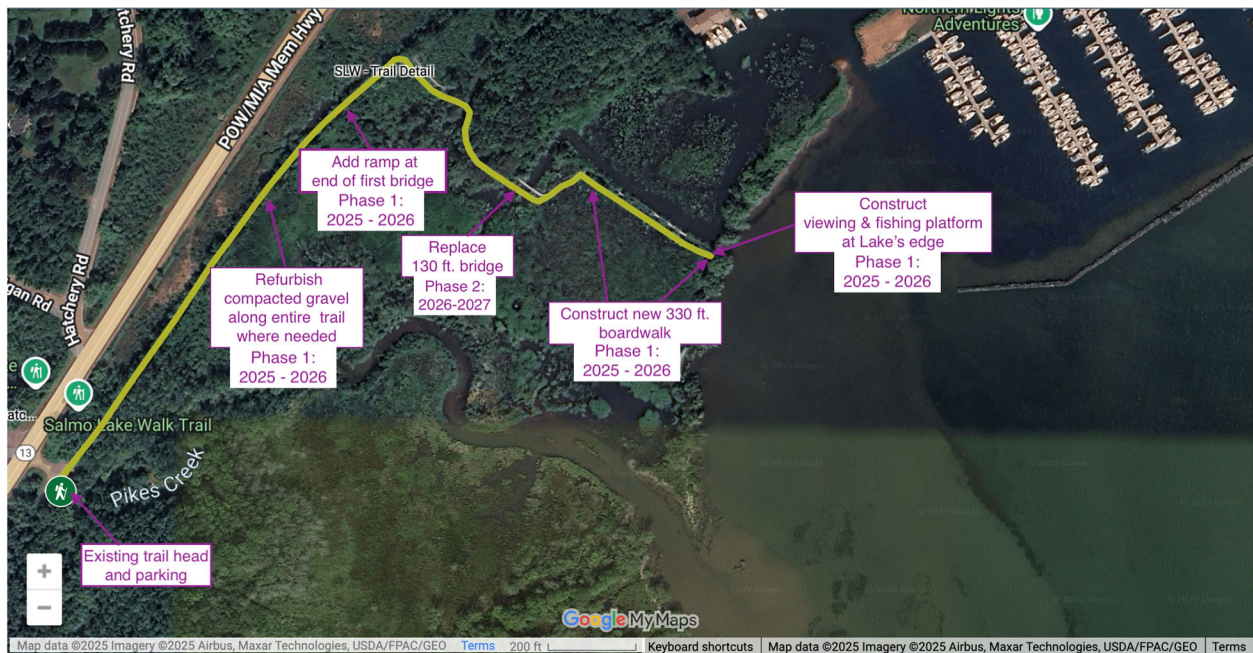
atchery Rd

POW/MIA Mem Hwy

Northern Lights Adventures

SLW - Trail Detail

Add ramp at end of first bridge
Phase 1:
2025 - 2026

Refurbish compacted gravel along entire trail where needed
Phase 1:
2025 - 2026

Replace 130 ft. bridge
Phase 2:
2026-2027

Construct new 330 ft. boardwalk
Phase 1:
2025 - 2026

Construct viewing & fishing platform at Lake's edge
Phase 1:
2025 - 2026

Hatchery Rd

gan Rd

atc...

Salmo Lake Walk Trail

13

Pikes Creek

Existing trail head and parking

+

−

Google My Maps

Map data ©2025 Imagery ©2025 Airbus, Maxar Technologies, USDA/FPAC/GEO Terms 200 ft Keyboard shortcuts Map data ©2025 Imagery ©2025 Airbus, Maxar Technologies, USDA/FPAC/GEO Terms